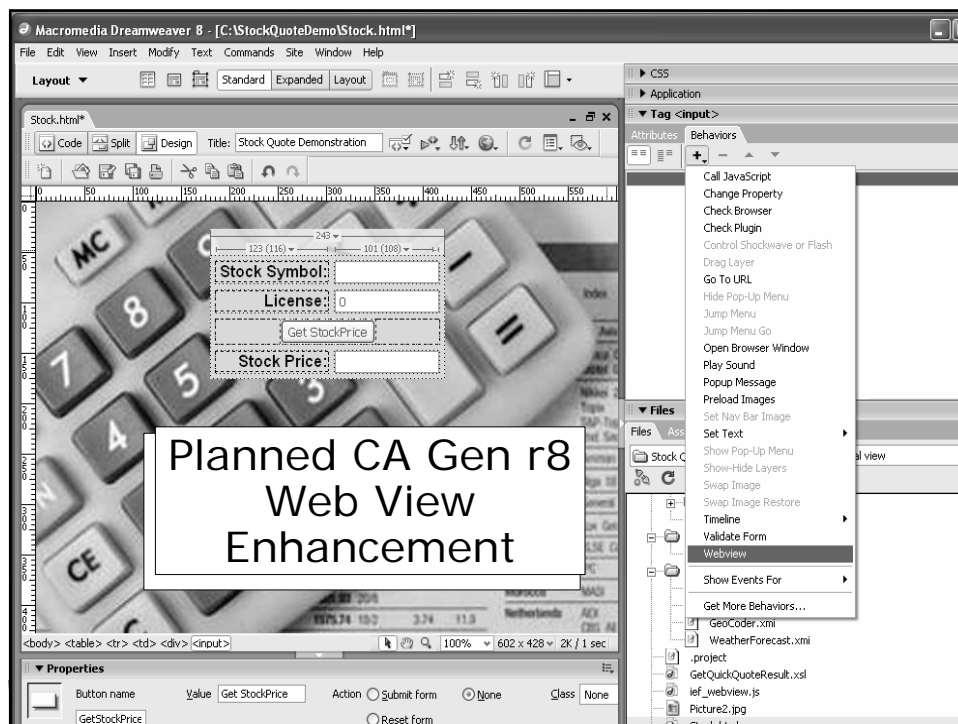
Macromedia Dreamweaver 8 - [C:\StockQuoteDemo\Stock.html*]

File Edit View Insert Modify Text Commands Site Window Help

Layout ▼ Standard Expanded Layout

Stock.html*

Code Split Design Title: Stock Quote Demonstration

243
123 (116)
101 (108)

Stock Symbol:
License: 0
Get StockPrice
Stock Price:

Planned CA Gen r8 Web View Enhancement

<body> <table> <tr> <td> <div> <input>

100% 602 x 428 2K / 1 sec

▼ Properties

Button name
GetStockPrice
Value Get StockPrice
Action Submit form None
Reset form
Class None

▶ CSS
▶ Application
▼ Tag <input>
Attributes Behaviors

Call JavaScript
Change Property
Check Browser
Check Plugin
Control Shockwave or Flash
Drag Layer
Go To URL
Hide Pop-Up Menu
Jump Menu
Jump Menu Go
Open Browser Window
Play Sound
Popup Message
Preload Images
Set Nav Bar Image
Set Text
Show Pop-Up Menu
Show-Hide Layers
Swap Image
Swap Image Restore
Timeline
Validate Form
Webview
Show Events For
Get More Behaviors...

▼ Files
Files Ass
Stock Q
al view

GeoCoder.xmi
WeatherForecast.xmi
.project
GetQuickQuoteResult.xsl
ief_webview.js
Picture2.jpg